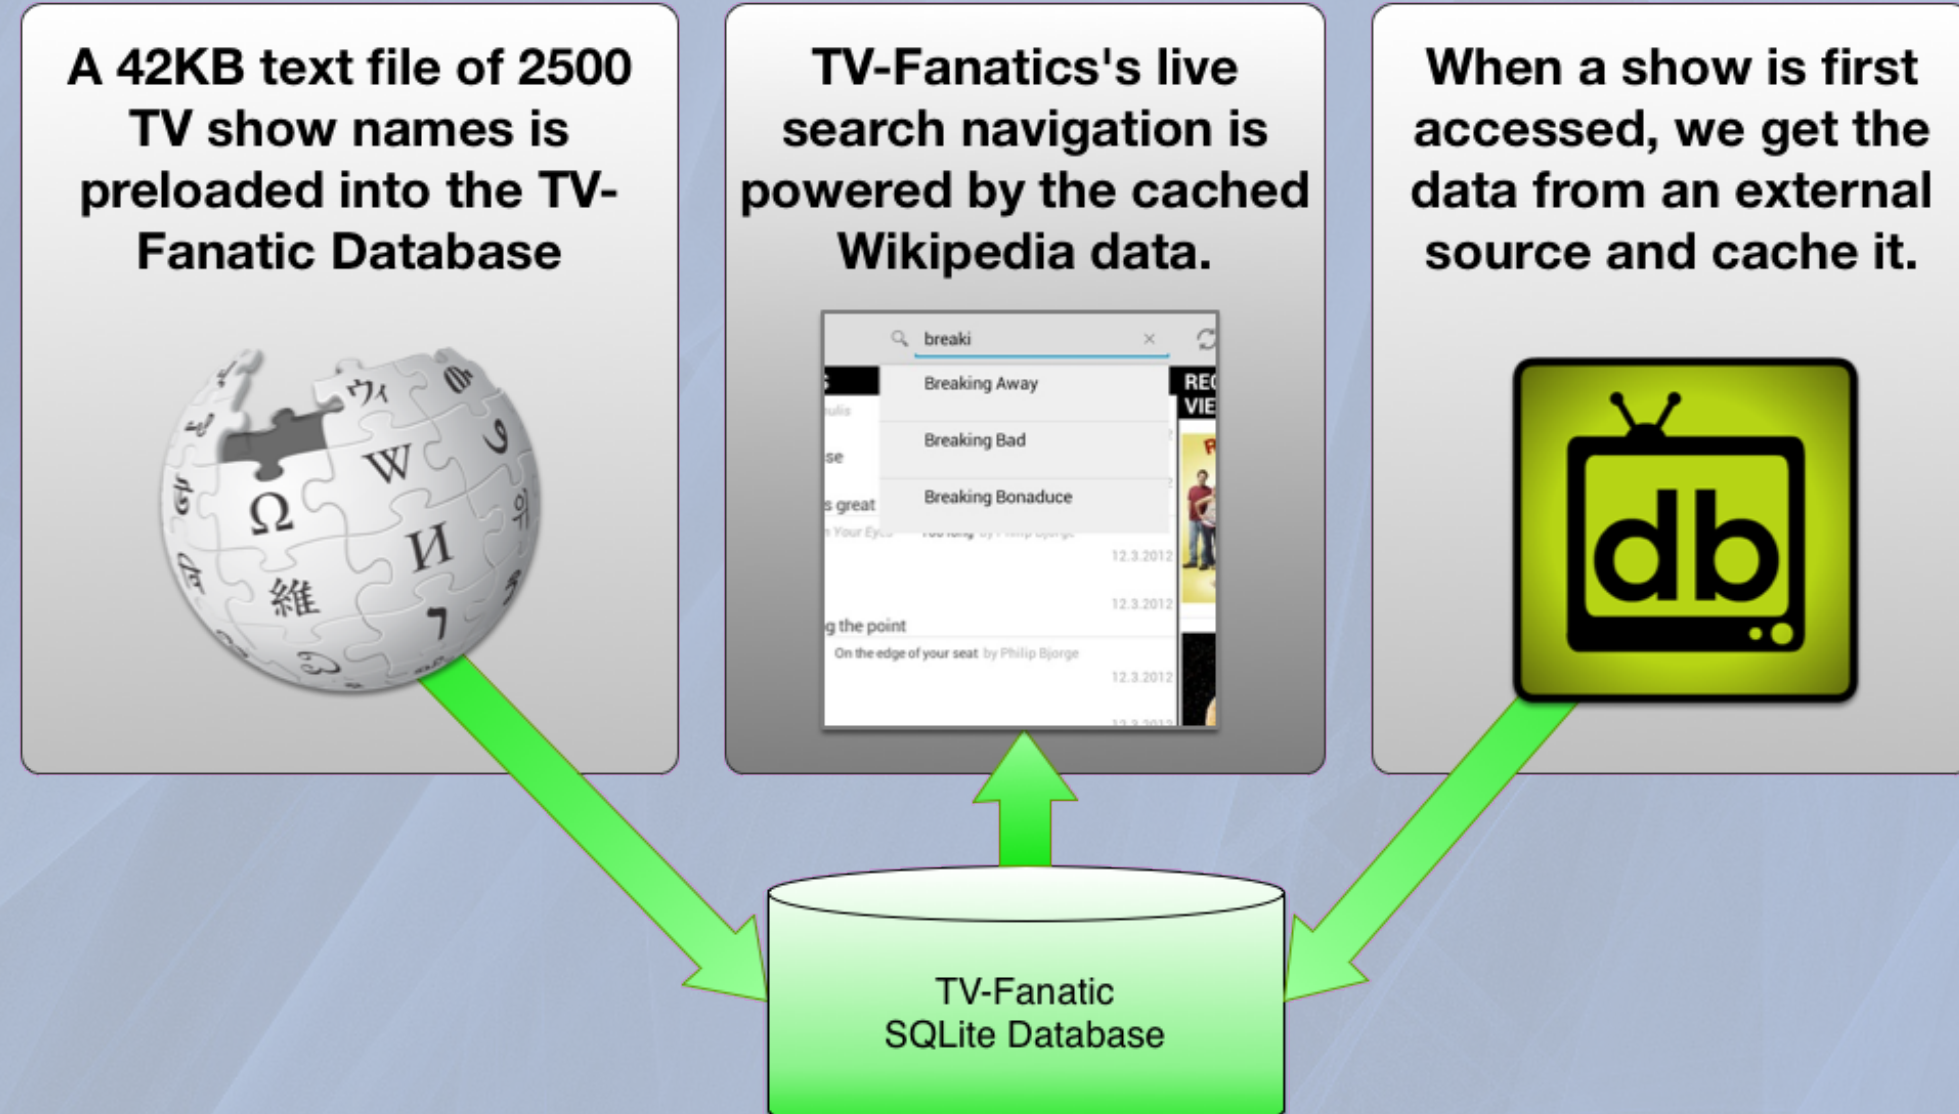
A 42KB text file of 2500 TV show names is preloaded into the TV-Fanatic Database

TV-Fanatics's live search navigation is powered by the cached Wikipedia data.

breaki

Breaking Away

Breaking Bad

Breaking Bonaduce

REC VIE

se

s great

12.3.2012

12.3.2012

g the point

On the edge of your seat by Philip Bjorge

12.3.2012

When a show is first accessed, we get the data from an external source and cache it.

db

TV-Fanatic SQLite Database